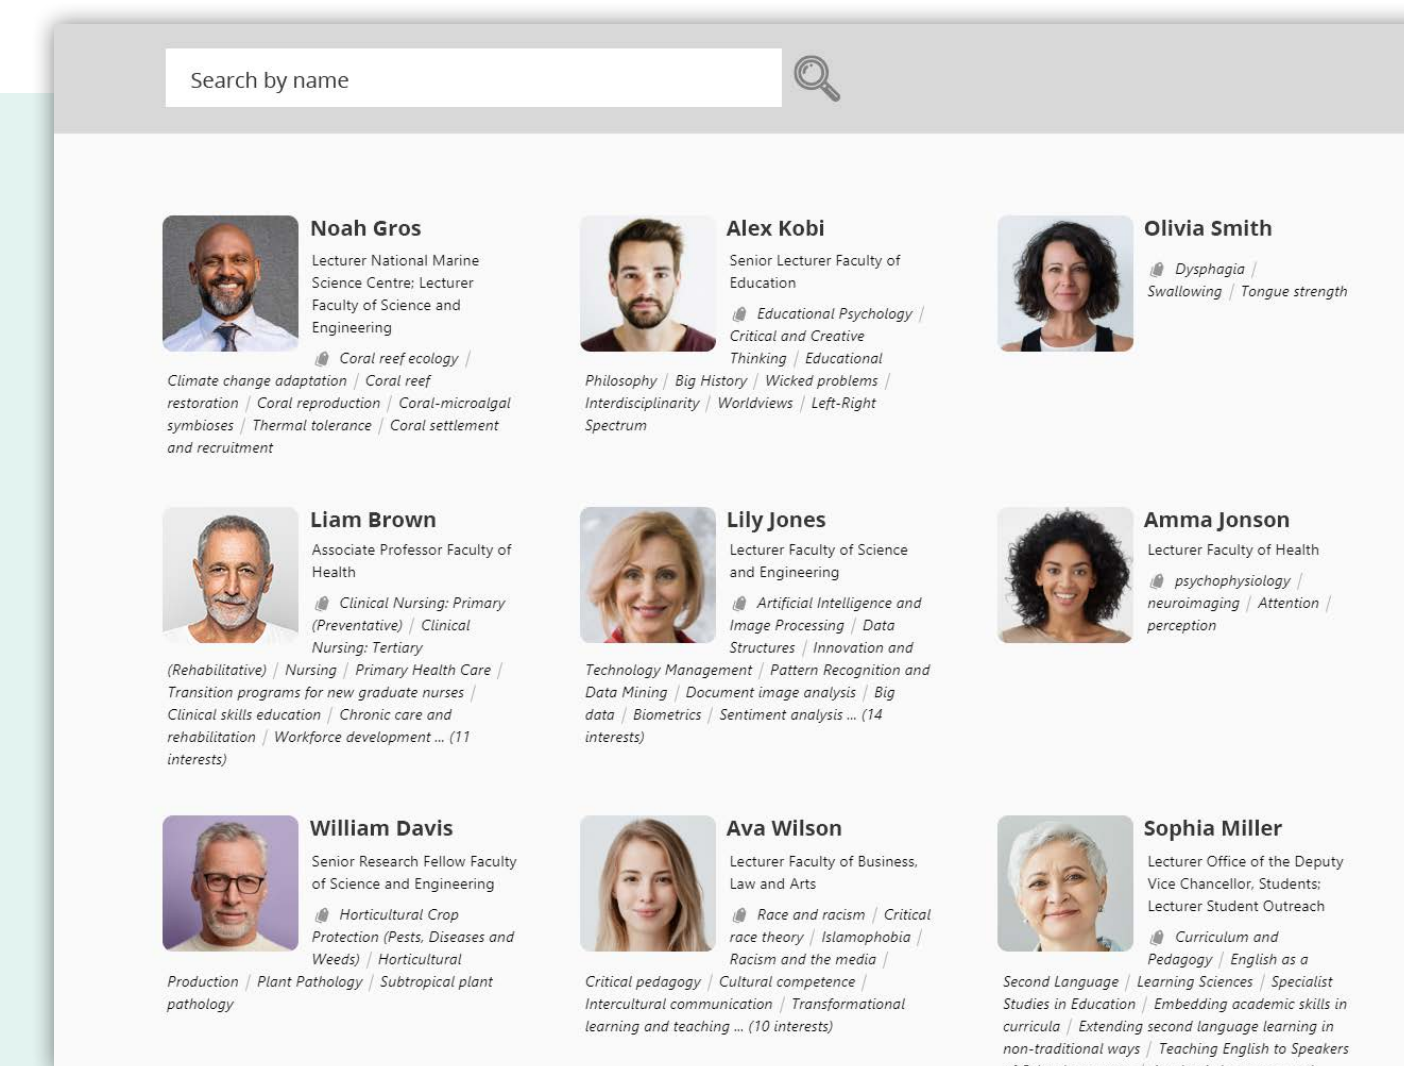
Search by name

Noah Gros

Lecturer National Marine Science Centre; Lecturer Faculty of Science and Engineering

Coral reef ecology | Climate change adaptation | Coral reef restoration | Coral reproduction | Coral-microalgal symbioses | Thermal tolerance | Coral settlement and recruitment

Alex Kobi

Senior Lecturer Faculty of Education

Educational Psychology | Critical and Creative Thinking | Educational Philosophy | Big History | Wicked problems | Interdisciplinarity | Worldviews | Left-Right Spectrum

Olivia Smith

Dysphagia | Swallowing | Tongue strength

Liam Brown

Associate Professor Faculty of Health

Clinical Nursing: Primary (Preventative) | Clinical Nursing: Tertiary (Rehabilitative) | Nursing | Primary Health Care | Transition programs for new graduate nurses | Clinical skills education | Chronic care and rehabilitation | Workforce development ... (11 interests)

Lily Jones

Lecturer Faculty of Science and Engineering

Artificial Intelligence and Image Processing | Data Structures | Innovation and Technology Management | Pattern Recognition and Data Mining | Document image analysis | Big data | Biometrics | Sentiment analysis ... (14 interests)

Amma Jonson

Lecturer Faculty of Health

psychophysiology | neuroimaging | Attention | perception

William Davis

Senior Research Fellow Faculty of Science and Engineering

Horticultural Crop Protection (Pests, Diseases and Weeds) | Horticultural Production | Plant Pathology | Subtropical plant pathology

Ava Wilson

Lecturer Faculty of Business, Law and Arts

Race and racism | Critical race theory | Islamophobia | Racism and the media | Critical pedagogy | Cultural competence | Intercultural communication | Transformational learning and teaching ... (10 interests)

Sophia Miller

Lecturer Office of the Deputy Vice Chancellor, Students; Lecturer Student Outreach

Curriculum and Pedagogy | English as a Second Language | Learning Sciences | Specialist Studies in Education | Embedding academic skills in curricula | Extending second language learning in non-traditional ways | Teaching English to Speakers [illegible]